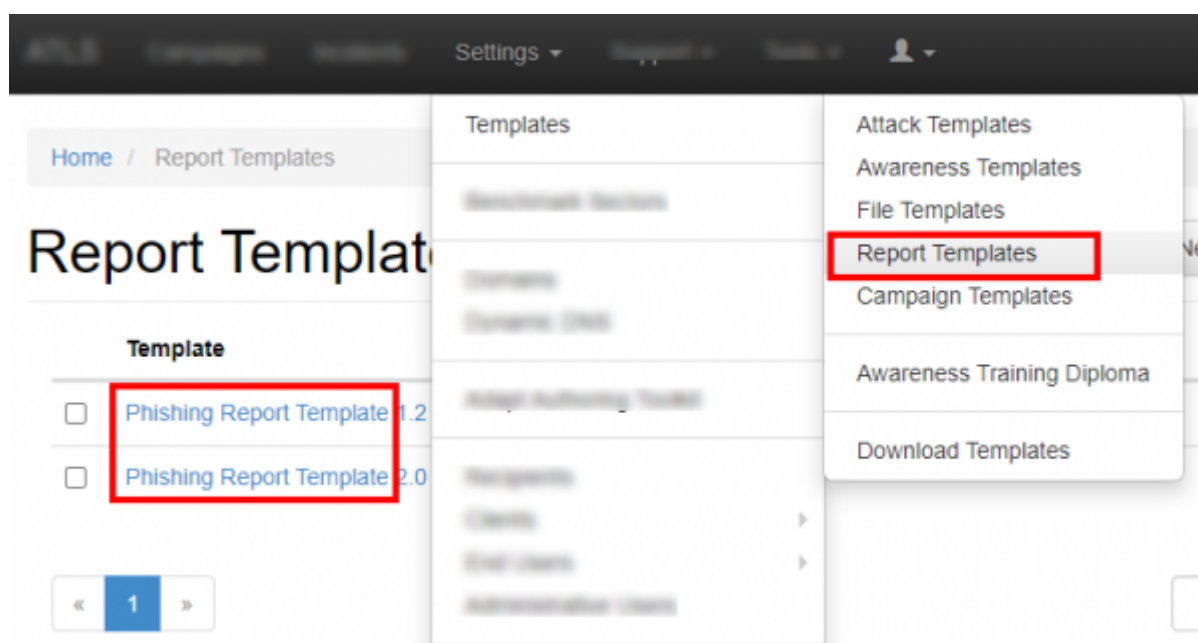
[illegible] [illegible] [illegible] Settings ▾ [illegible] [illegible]

Home / Report Templates

Report Templat

Template

Phishing Report Template 1.2

Phishing Report Template 2.0

« 1 »

Templates

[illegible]

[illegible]

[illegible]

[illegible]

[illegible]

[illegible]

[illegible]

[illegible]

Attack Templates

Awareness Templates

File Templates

Report Templates

Campaign Templates

Awareness Training Diploma

Download Templates

Ne